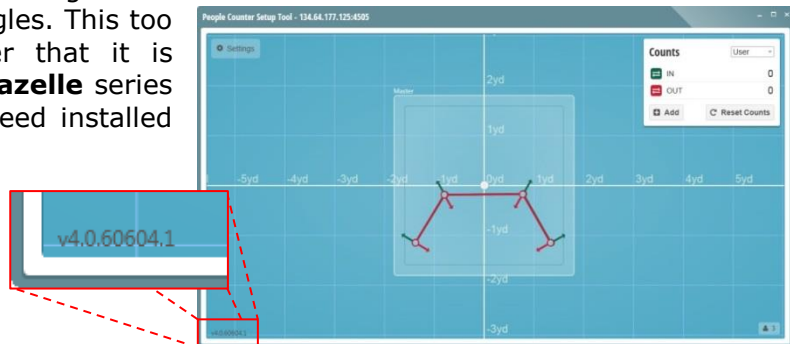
gles. This too
er that it is
azelle series
eed installed

v4.0.60604.1

People Counter Setup Tool - 134.64.177.125:4505

Settings

Counts

User

IN 0

OUT 0

Add

Reset Counts

Master

2yd

1yd

-5yd -4yd -3yd -2yd -1yd 0yd 1yd 2yd 3yd 4yd 5yd

-1yd

-2yd

-3yd

v4.0.60604.1